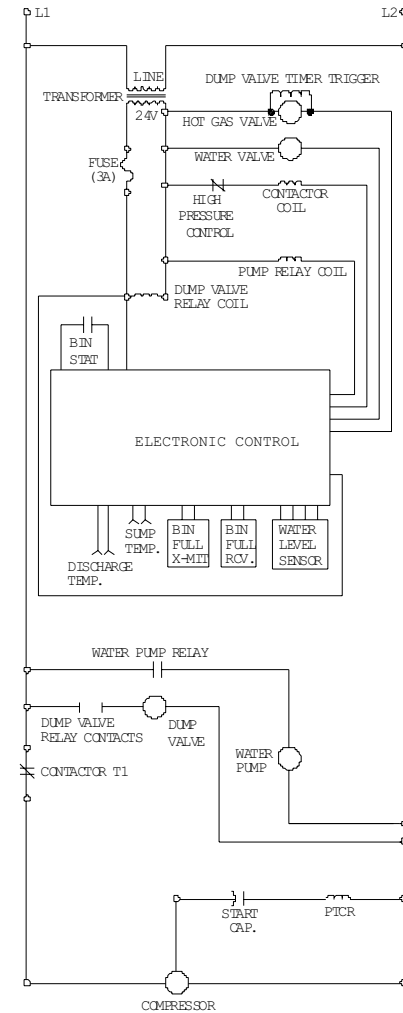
L1

L2

LINE

TRANSFORMER

24V

DUMP VALVE TIMER TRIGGER

HOT GAS VALVE

FUSE (3A)

WATER VALVE

HIGH PRESSURE CONTROL

CONTACTOR COIL

PUMP RELAY COIL

DUMP VALVE RELAY COIL

BIN STAT

ELECTRONIC CONTROL

SUMP TEMP.

BIN FULL X-MIT

BIN FULL RCV.

WATER LEVEL SENSOR

DISCHARGE TEMP.

WATER PUMP RELAY

DUMP VALVE RELAY CONTACTS

DUMP VALVE

WATER PUMP

CONTACTOR T1

START CAP.

PTCR

COMPRESSOR